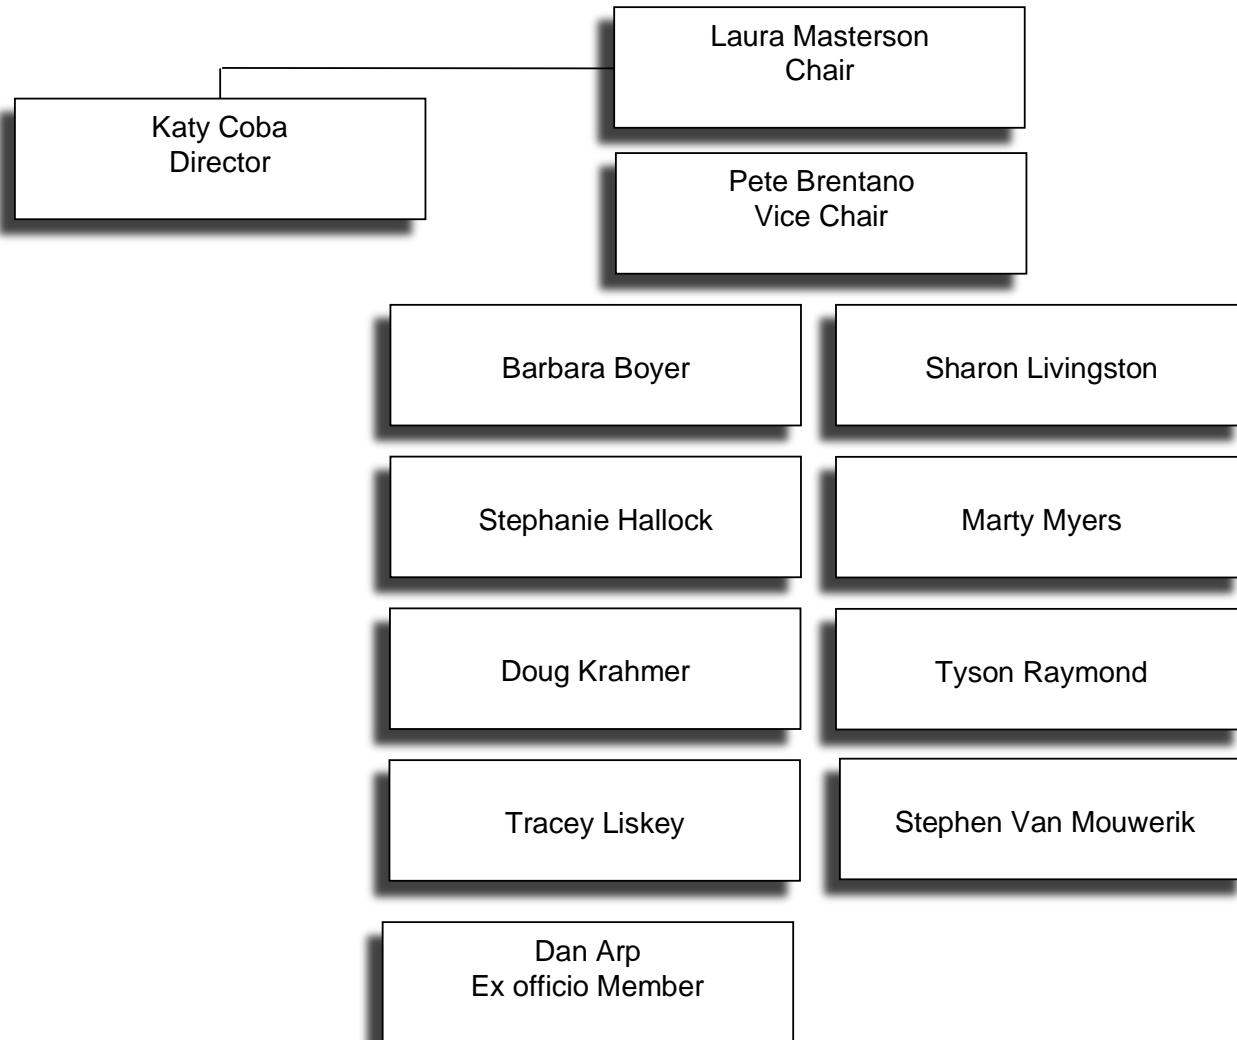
Laura Masterson
Chair

Katy Coba
Director

Pete Brentano
Vice Chair

Barbara Boyer

Sharon Livingston

Stephanie Hallock

Marty Myers

Doug Krahmer

Tyson Raymond

Tracey Liskey

Stephen Van Mouwerik

Dan Arp
Ex officio Member